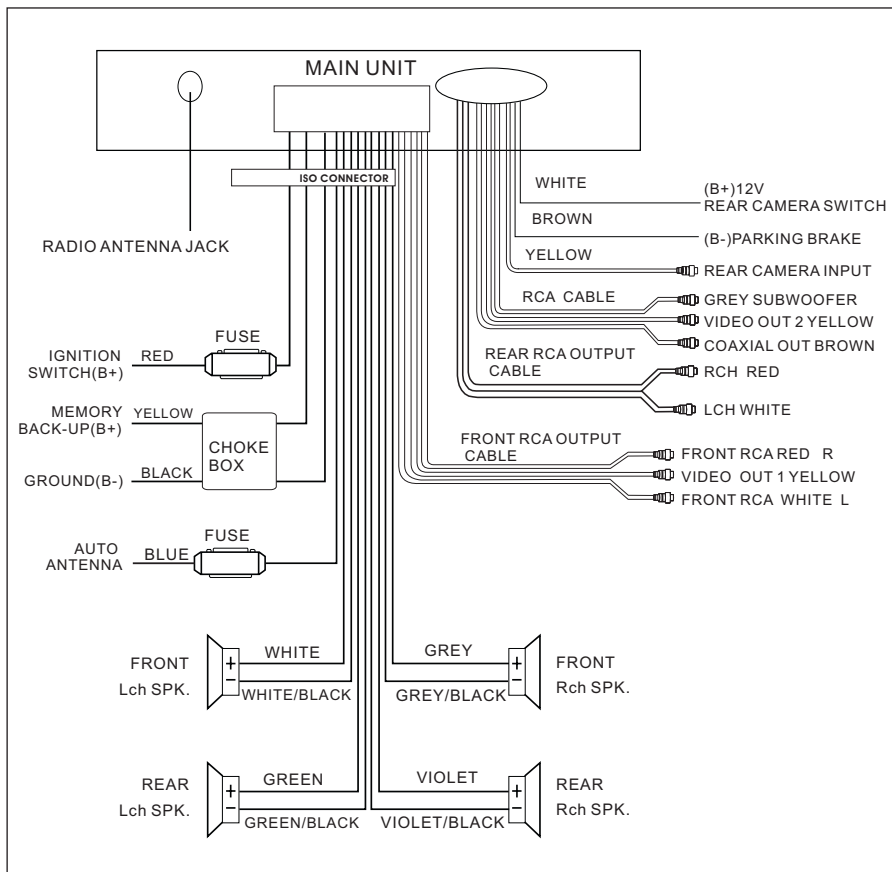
MAIN UNIT

ISO CONNECTOR

RADIO ANTENNA JACK

WHITE
(B+)12V
REAR CAMERA SWITCH

BROWN
(B-)PARKING BRAKE

YELLOW
REAR CAMERA INPUT

RCA CABLE
GREY SUBWOOFER
VIDEO OUT 2 YELLOW
COAXIAL OUT BROWN

REAR RCA OUTPUT CABLE
RCH RED
LCH WHITE

FRONT RCA OUTPUT CABLE
FRONT RCA RED R
VIDEO OUT 1 YELLOW
FRONT RCA WHITE L

FUSE
IGNITION SWITCH(B+)
RED

MEMORY BACK-UP(B+)
YELLOW
CHOKE BOX
GROUND(B-)
BLACK

FUSE
AUTO ANTENNA
BLUE

FRONT Lch SPK.
+
−
WHITE
WHITE/BLACK

GREY
GREY/BLACK
+
−
FRONT Rch SPK.

REAR Lch SPK.
+
−
GREEN
GREEN/BLACK

VIOLET
VIOLET/BLACK
+
−
REAR Rch SPK.